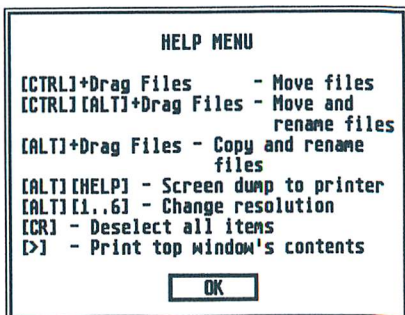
HELP MENU

[CTRL]+Drag Files - Move files
[CTRL][ALT]+Drag Files - Move and rename files
[ALT]+Drag Files - Copy and rename files
[ALT][HELP] - Screen dump to printer
[ALT][1..6] - Change resolution
[CR] - Deselect all items
[>] - Print top window's contents

OK